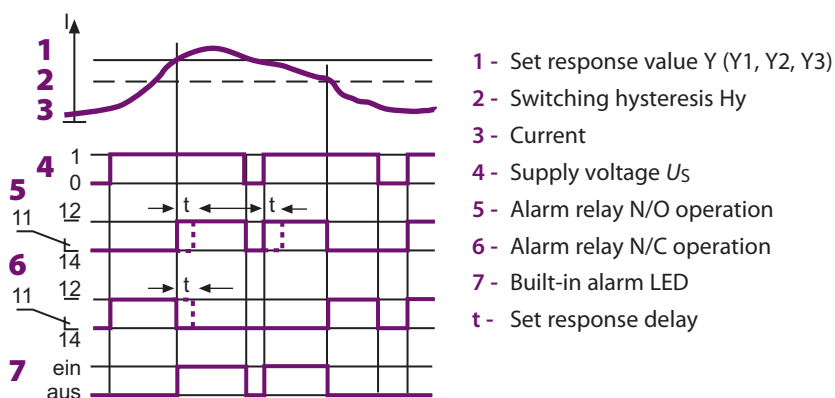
I

1

2

3

4 1 0

5 t t 11 12 14

6 t 11 12 14

7 ein aus

1 - Set response value Y (Y1, Y2, Y3)

2 - Switching hysteresis Hy

3 - Current

4 - Supply voltage $U_S$

5 - Alarm relay N/O operation

6 - Alarm relay N/C operation

7 - Built-in alarm LED

t - Set response delay